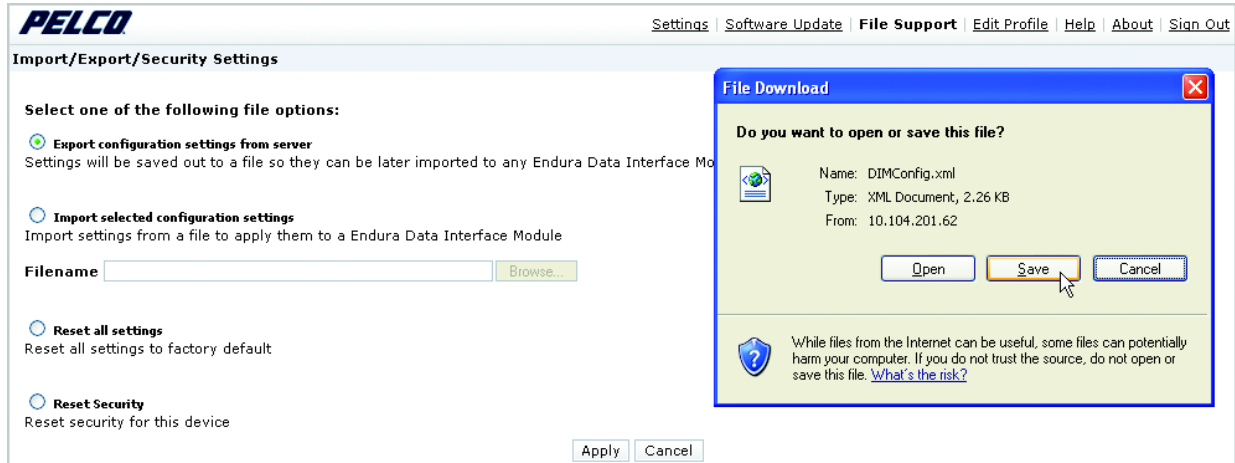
PELCO

Settings | Software Update | File Support | Edit Profile | Help | About | Sign Out

Import/Export/Security Settings

Select one of the following file options:

Export configuration settings from server
Settings will be saved out to a file so they can be later imported to any Endura Data Interface Mo

Import selected configuration settings
Import settings from a file to apply them to a Endura Data Interface Module

Filename Browse...

Reset all settings
Reset all settings to factory default

Reset Security
Reset security for this device

Apply Cancel

File Download

Do you want to open or save this file?

Name: DIMConfig.xml
Type: XML Document, 2.26 KB
From: 10.104.201.62

Open Save Cancel

While files from the Internet can be useful, some files can potentially harm your computer. If you do not trust the source, do not open or save this file. What's the risk?